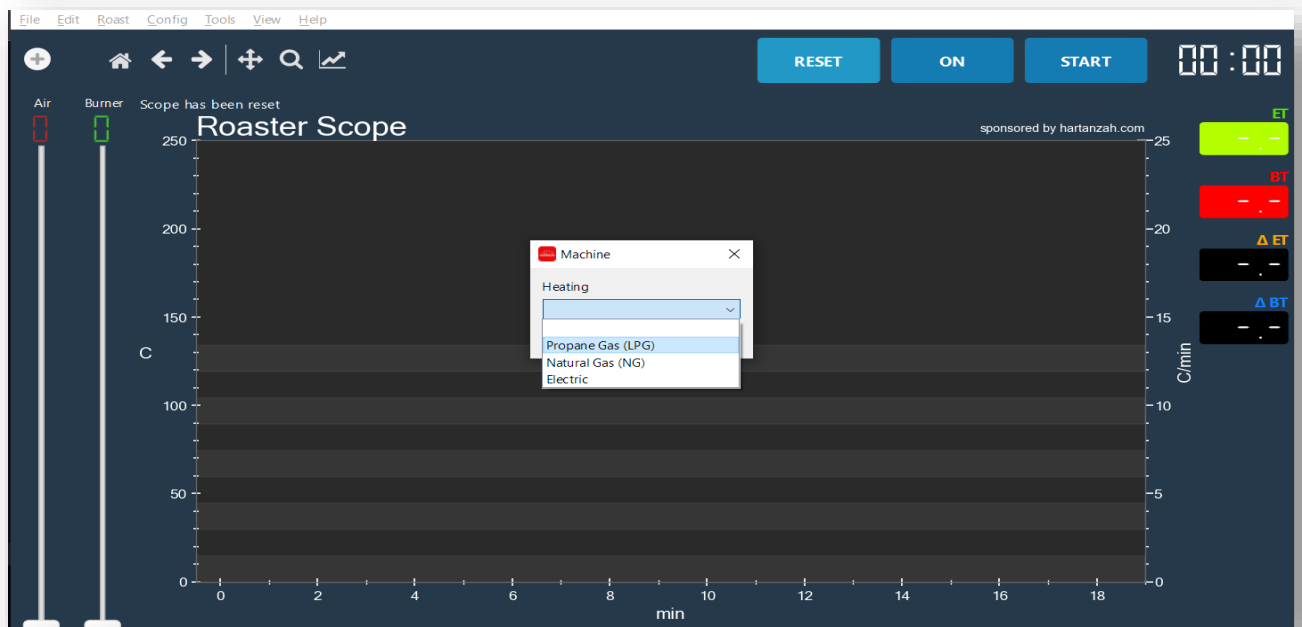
File Edit Roast Config Tools View Help

RESET ON START 00:00

Air Burner Scope has been reset

Roaster Scope

sponsored by hartanzah.com

ET
-.-
BT
-.-
Δ ET
-.-
Δ BT
-.-

250
200
150
100
50
0

C

25
20
15
10
5
0

C/min

0 2 4 6 8 10 12 14 16 18

min

Machine

Heating

Propane Gas (LPG)
Natural Gas (NG)
Electric